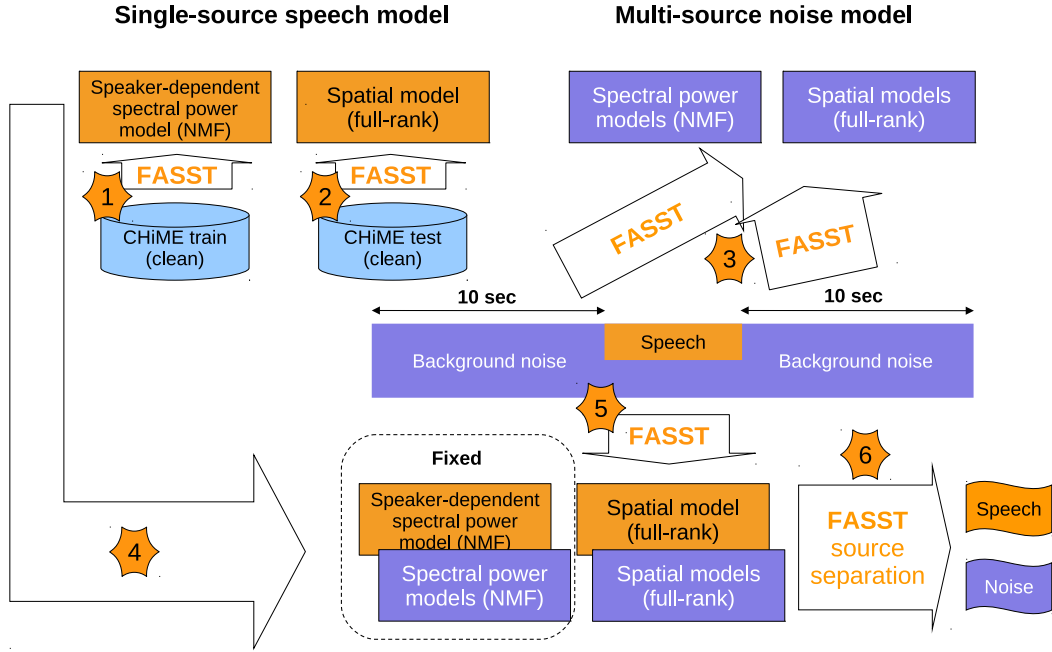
Single-source speech model

Multi-source noise model

Speaker-dependent spectral power model (NMF)

Spatial model (full-rank)

Spectral power models (NMF)

Spatial models (full-rank)

FASST

1

FASST

2

CHiME train (clean)

CHiME test (clean)

FASST

3

FASST

10 sec

10 sec

Background noise

Speech

Background noise

5

FASST

6

Fixed

Speaker-dependent spectral power model (NMF)

Spectral power models (NMF)

Spatial model (full-rank)

Spatial models (full-rank)

FASST source separation

Speech

Noise

4